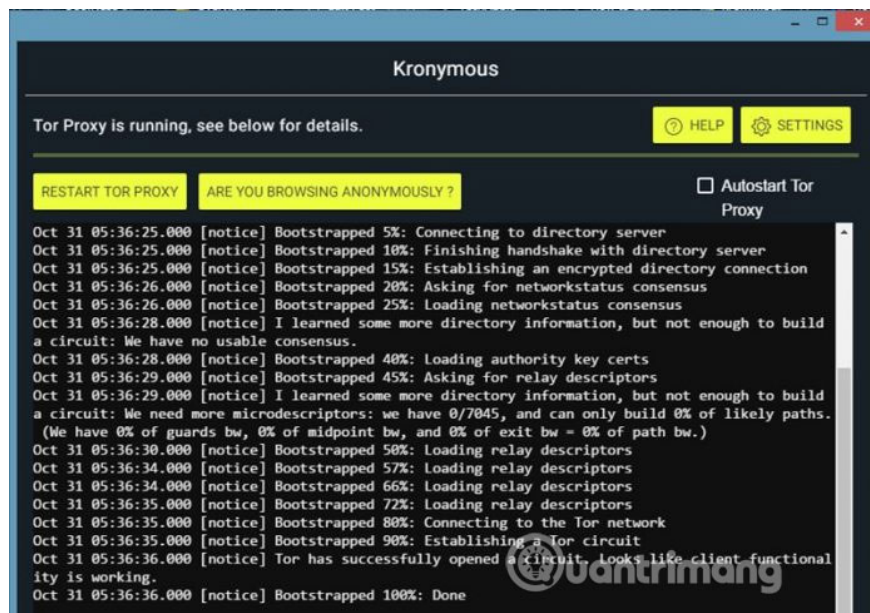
Kronymous

Tor Proxy is running, see below for details.

HELP

SETTINGS

RESTART TOR PROXY

ARE YOU BROWSING ANONYMOUSLY ?

Autostart Tor Proxy

Oct 31 05:36:25.000 [notice] Bootstrapped 5%: Connecting to directory server
Oct 31 05:36:25.000 [notice] Bootstrapped 10%: Finishing handshake with directory server
Oct 31 05:36:25.000 [notice] Bootstrapped 15%: Establishing an encrypted directory connection
Oct 31 05:36:26.000 [notice] Bootstrapped 20%: Asking for networkstatus consensus
Oct 31 05:36:26.000 [notice] Bootstrapped 25%: Loading networkstatus consensus
Oct 31 05:36:28.000 [notice] I learned some more directory information, but not enough to build a circuit: We have no usable consensus.
Oct 31 05:36:28.000 [notice] Bootstrapped 40%: Loading authority key certs
Oct 31 05:36:29.000 [notice] Bootstrapped 45%: Asking for relay descriptors
Oct 31 05:36:29.000 [notice] I learned some more directory information, but not enough to build a circuit: We need more microdescriptors: we have 0/7045, and can only build 0% of likely paths. (We have 0% of guards bw, 0% of midpoint bw, and 0% of exit bw = 0% of path bw.)
Oct 31 05:36:30.000 [notice] Bootstrapped 50%: Loading relay descriptors
Oct 31 05:36:34.000 [notice] Bootstrapped 57%: Loading relay descriptors
Oct 31 05:36:34.000 [notice] Bootstrapped 66%: Loading relay descriptors
Oct 31 05:36:35.000 [notice] Bootstrapped 72%: Loading relay descriptors
Oct 31 05:36:35.000 [notice] Bootstrapped 80%: Connecting to the Tor network
Oct 31 05:36:35.000 [notice] Bootstrapped 90%: Establishing a Tor circuit
Oct 31 05:36:36.000 [notice] Tor has successfully opened a circuit. Looks like client functionality is working.
Oct 31 05:36:36.000 [notice] Bootstrapped 100%: Done

uantrimang